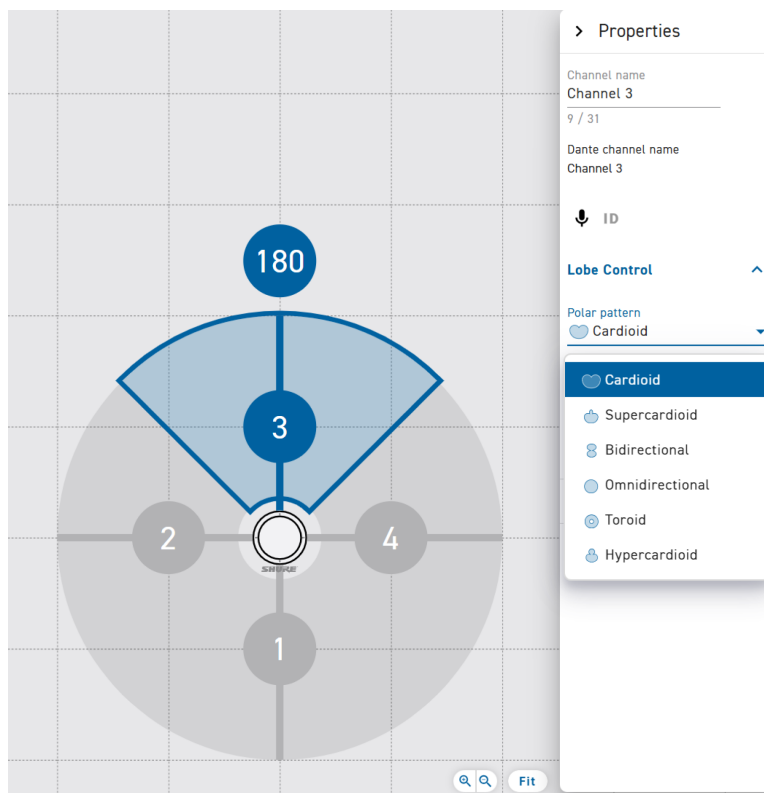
180

3

2

4

1

SHURE

Fit

Properties

Channel name
Channel 3
9 / 31

Dante channel name
Channel 3

ID

Lobe Control

Polar pattern
Cardioid

Cardioid
Supercardioid
Bidirectional
Omnidirectional
Toroid
Hypercardioid